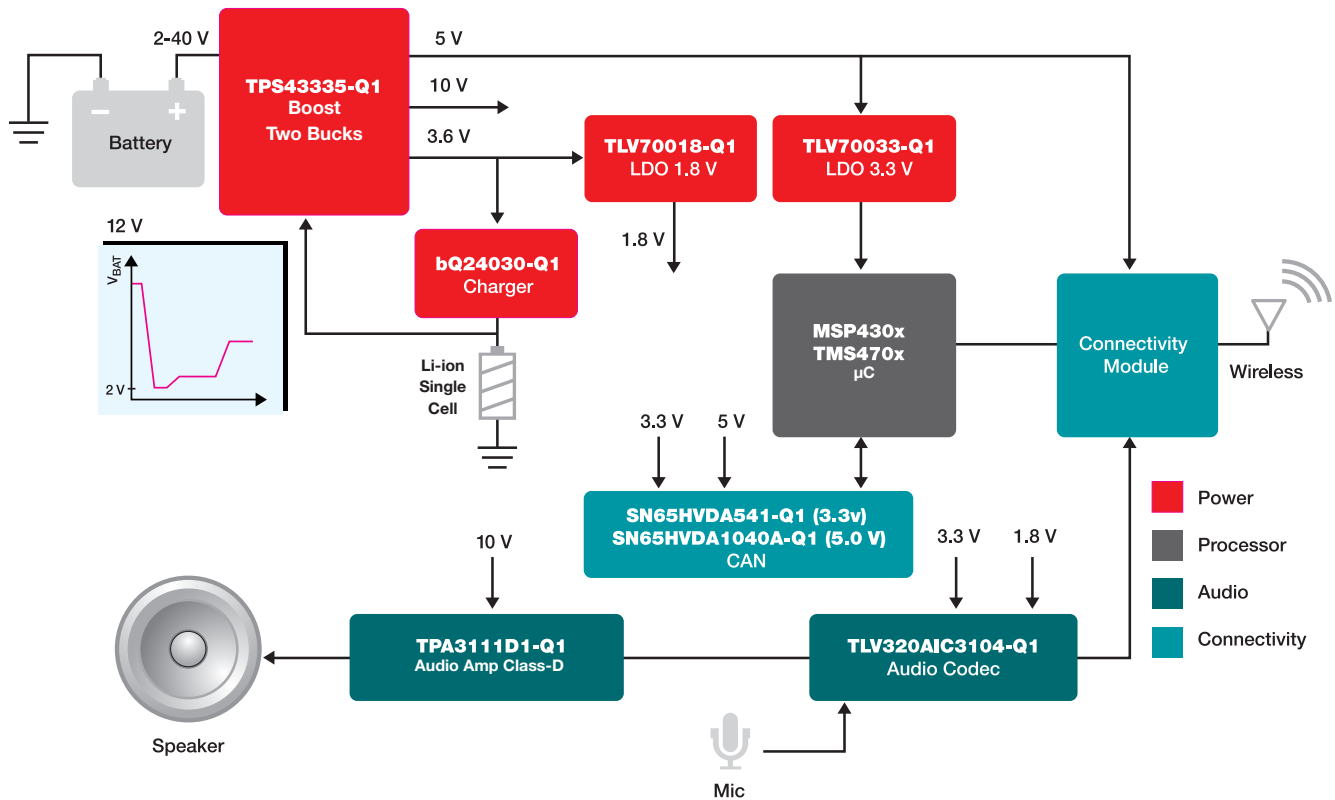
2-40 V

Battery

TPS43335-Q1
Boost
Two Bucks

5 V

10 V

3.6 V

TLV70018-Q1
LDO 1.8 V

TLV70033-Q1
LDO 3.3 V

12 V

$V_{BAT}$

2 V

bQ24030-Q1
Charger

1.8 V

Li-ion
Single
Cell

MSP430x
TMS470x
µC

Connectivity
Module

Wireless

3.3 V

5 V

SN65HVDA541-Q1 (3.3v)
SN65HVDA1040A-Q1 (5.0 V)
CAN

10 V

3.3 V

1.8 V

Power

Processor

Audio

Connectivity

TPA3111D1-Q1
Audio Amp Class-D

TLV320AIC3104-Q1
Audio Codec

Speaker

Mic